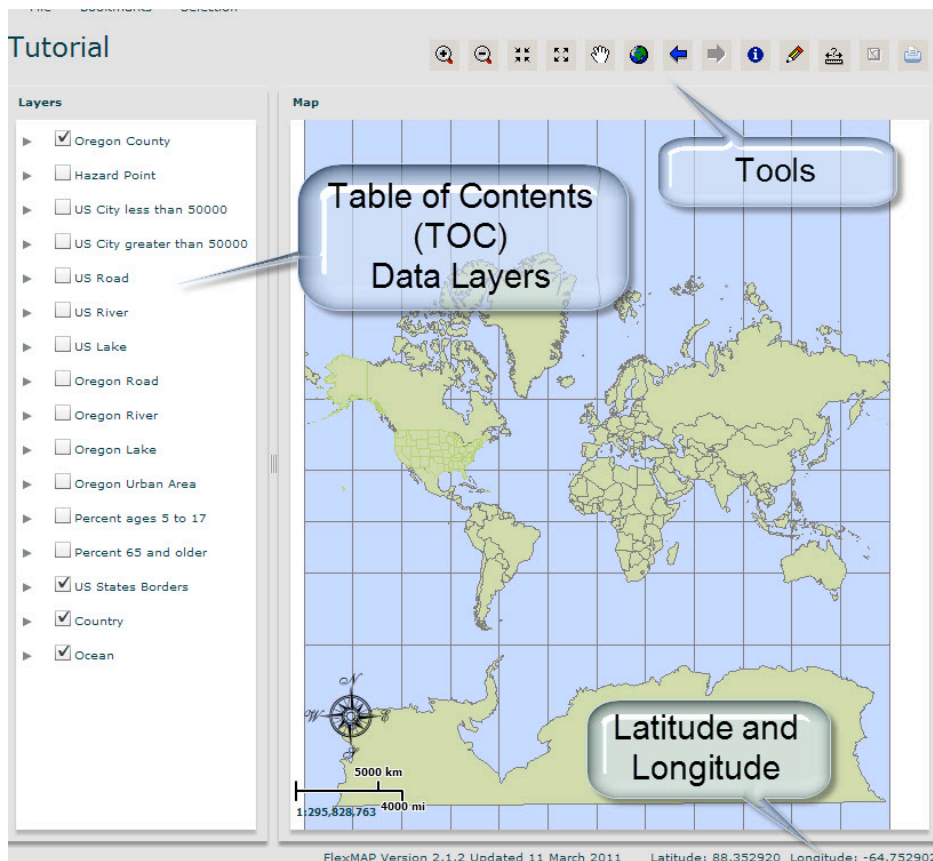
File Bookmarks Selection

Tutorial

Tools

Layers

Map

Oregon County
Hazard Point
US City less than 50000
US City greater than 50000
US Road
US River
US Lake
Oregon Road
Oregon River
Oregon Lake
Oregon Urban Area
Percent ages 5 to 17
Percent 65 and older
US States Borders
Country
Ocean

Table of Contents (TOC) Data Layers

N
W

5000 km
4000 mi
1:295,828,763

Latitude and Longitude

FlexMAP Version 2.1.2 Updated 11 March 2011 Latitude: 88.352920 Longitude: -64.75290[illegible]